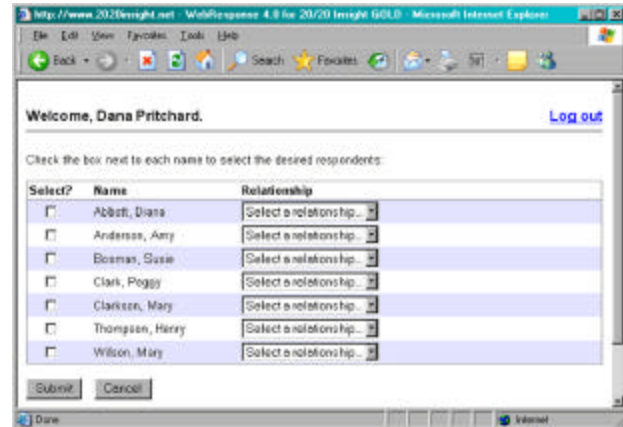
http://www.2020insight.net - WebResponse 4.0 for 20/20 Insight GOLD - Microsoft Internet Explorer

File Edit View Favorites Tools Help

Back Search Favorites

Welcome, Dana Pritchard.

Log out

Check the box next to each name to select the desired respondents:

| Select? | Name | Relationship |
|---|---|---|
| ☐ | Abbott, Diana | Select a relationship... |
| ☐ | Anderson, Amy | Select a relationship... |
| ☐ | Bosman, Susie | Select a relationship... |
| ☐ | Clark, Peggy | Select a relationship... |
| ☐ | Clarkson, Mary | Select a relationship... |
| ☐ | Thompson, Henry | Select a relationship... |
| ☐ | Wilson, Mary | Select a relationship... |

Submit Cancel

Done

Internet